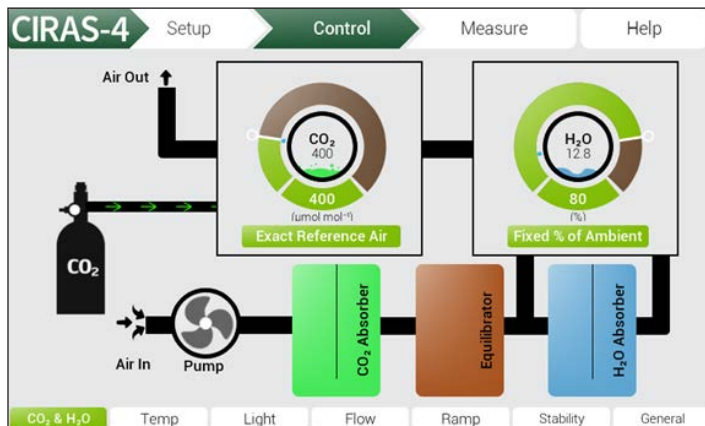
CIRAS-4 Setup Control Measure Help

Air Out

$CO_2$
400
400
(umol mol⁻¹)
Exact Reference Air

$H_2O$
12.8
80
(%)
Fixed % of Ambient

$CO_2$

Air In
Pump

$CO_2$ Absorber
Equilibrator
$H_2O$ Absorber

$CO_2$ & $H_2O$ Temp Light Flow Ramp Stability General